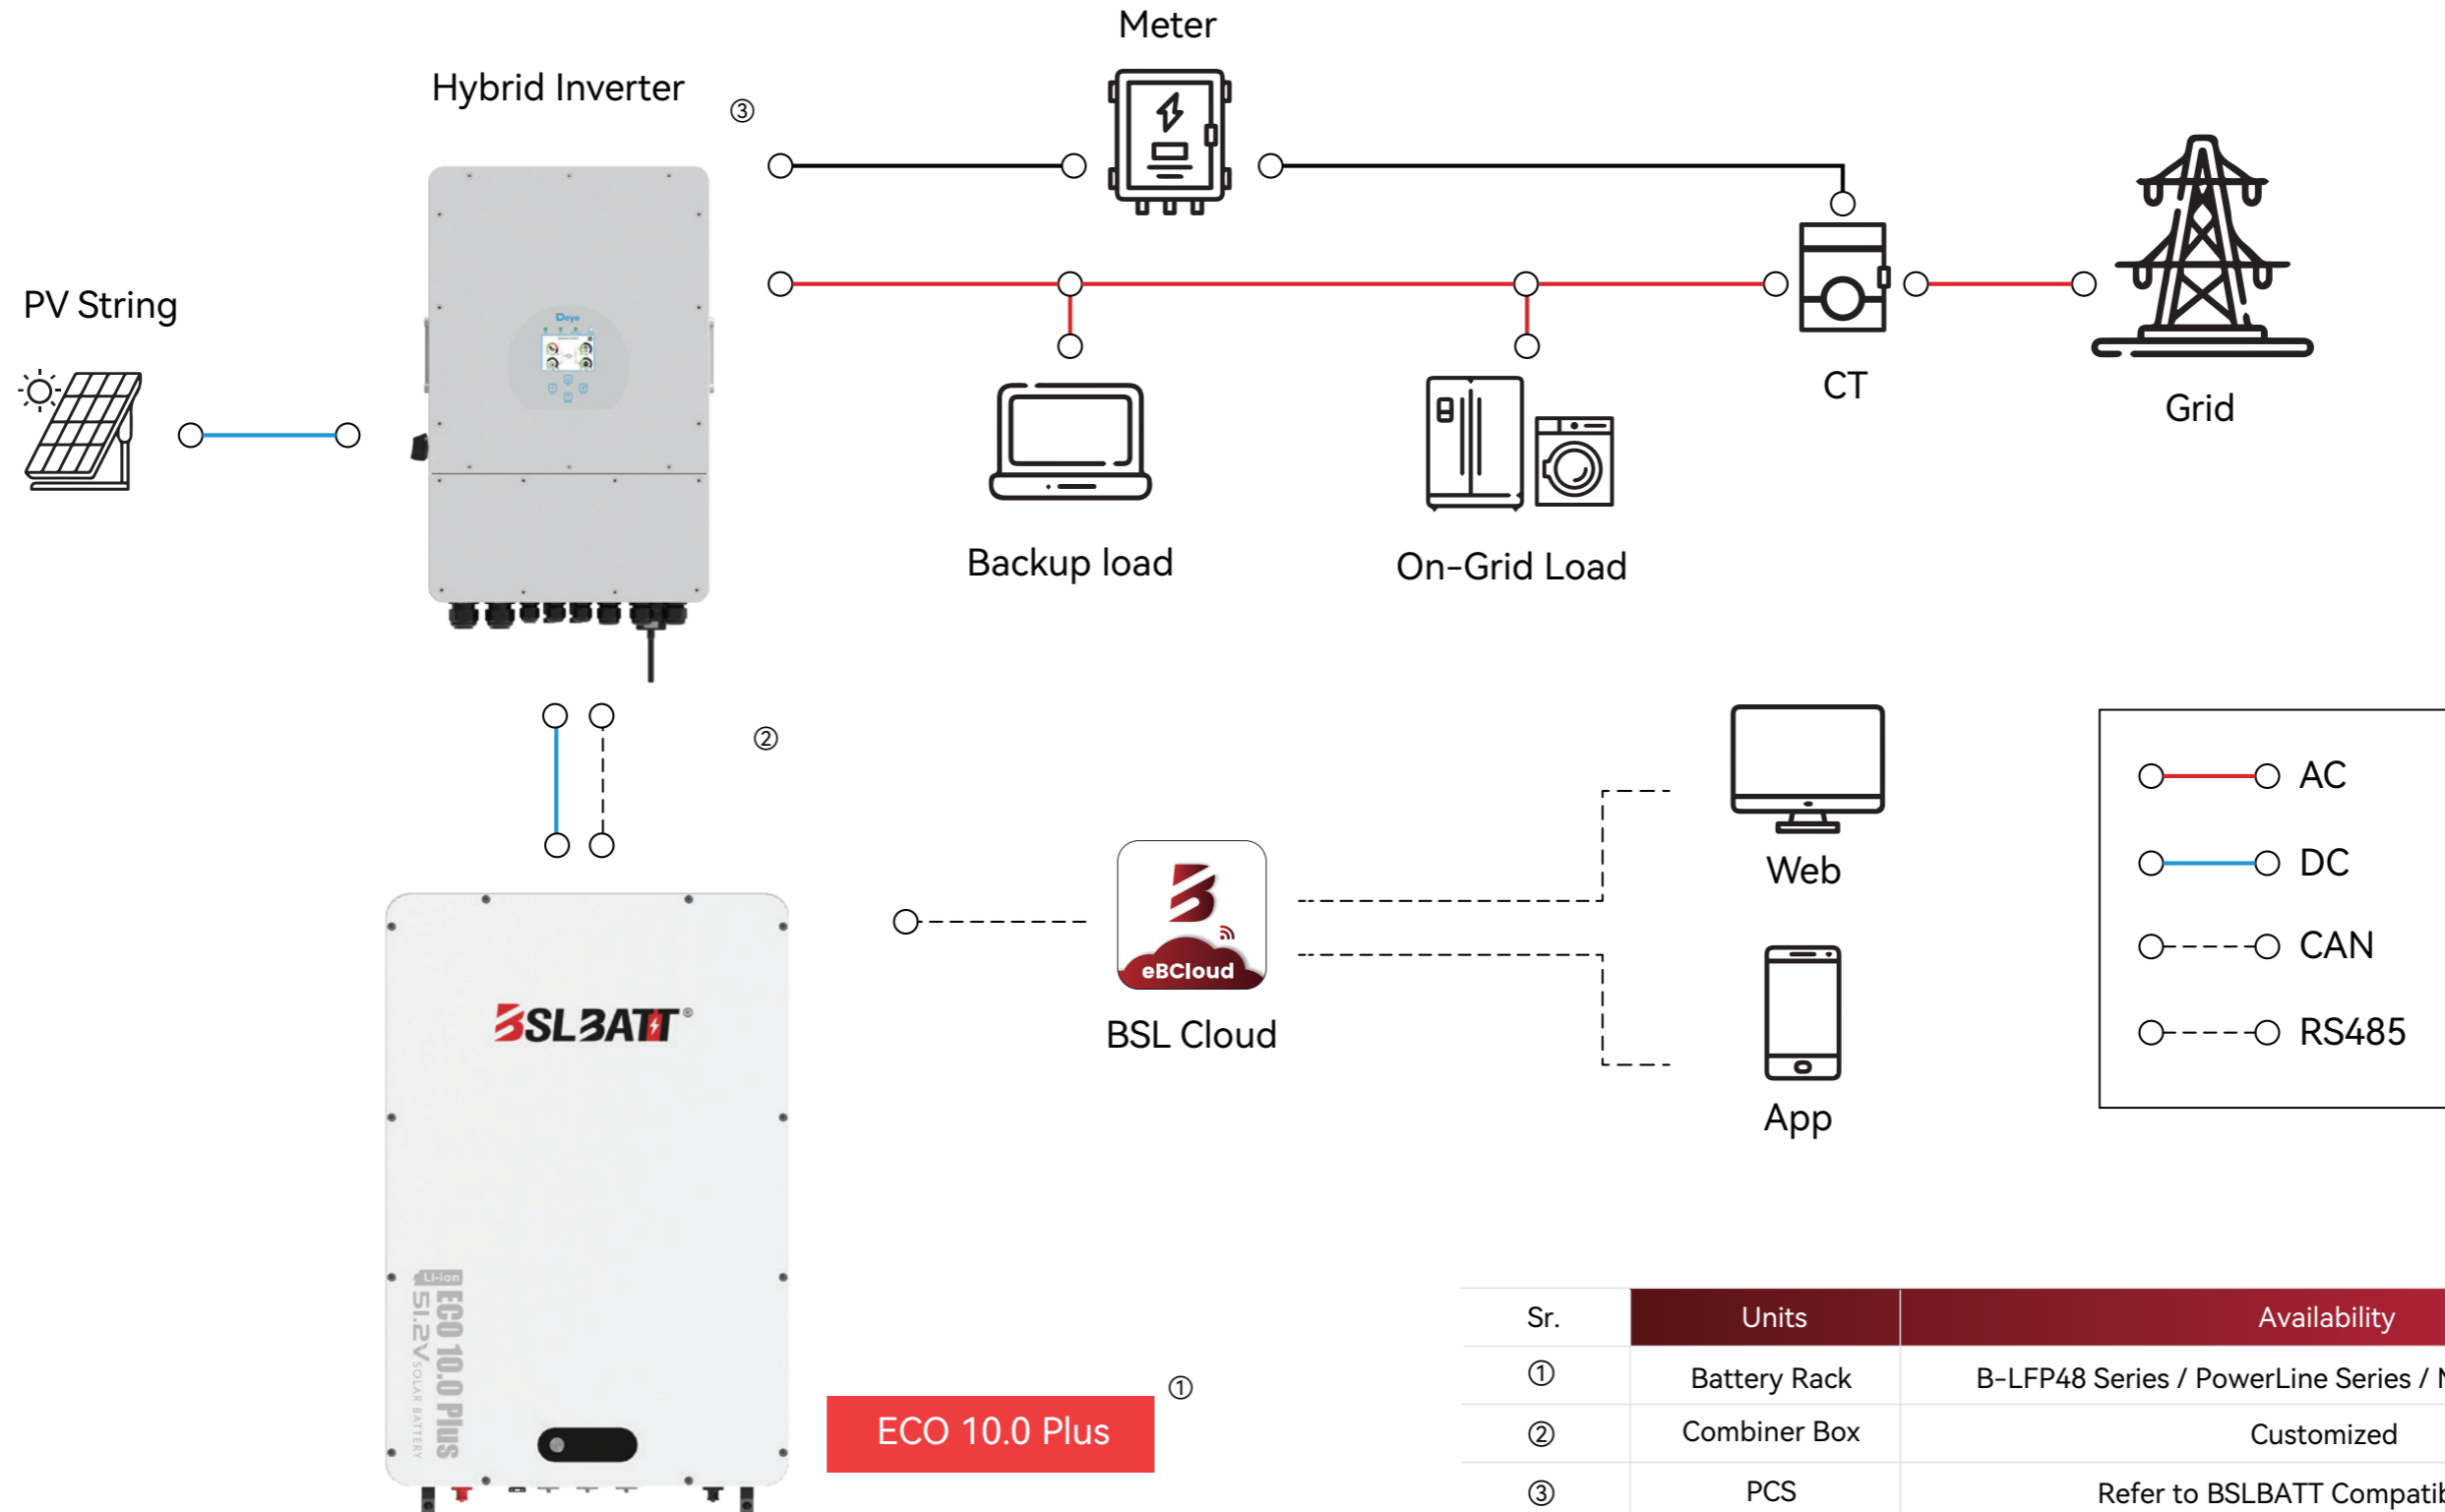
Meter

Hybrid Inverter

③

Deye

PV String

Backup load

On-Grid Load

CT

Grid

②

Web

AC

DC

CAN

RS485

eBCloud

BSL Cloud

App

BSLBATT®

Li-ion

ECO 10.0 Plus

51.2V SOLAR BATTERY

ECO 10.0 Plus

①

| Sr. | Units | Availability |
|---|---|---|
| ① | Battery Rack | B-LFP48 Series / PowerLine Series / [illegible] |
| ② | Combiner Box | Customized |
| ③ | PCS | Refer to BSLBATT Compatib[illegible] |